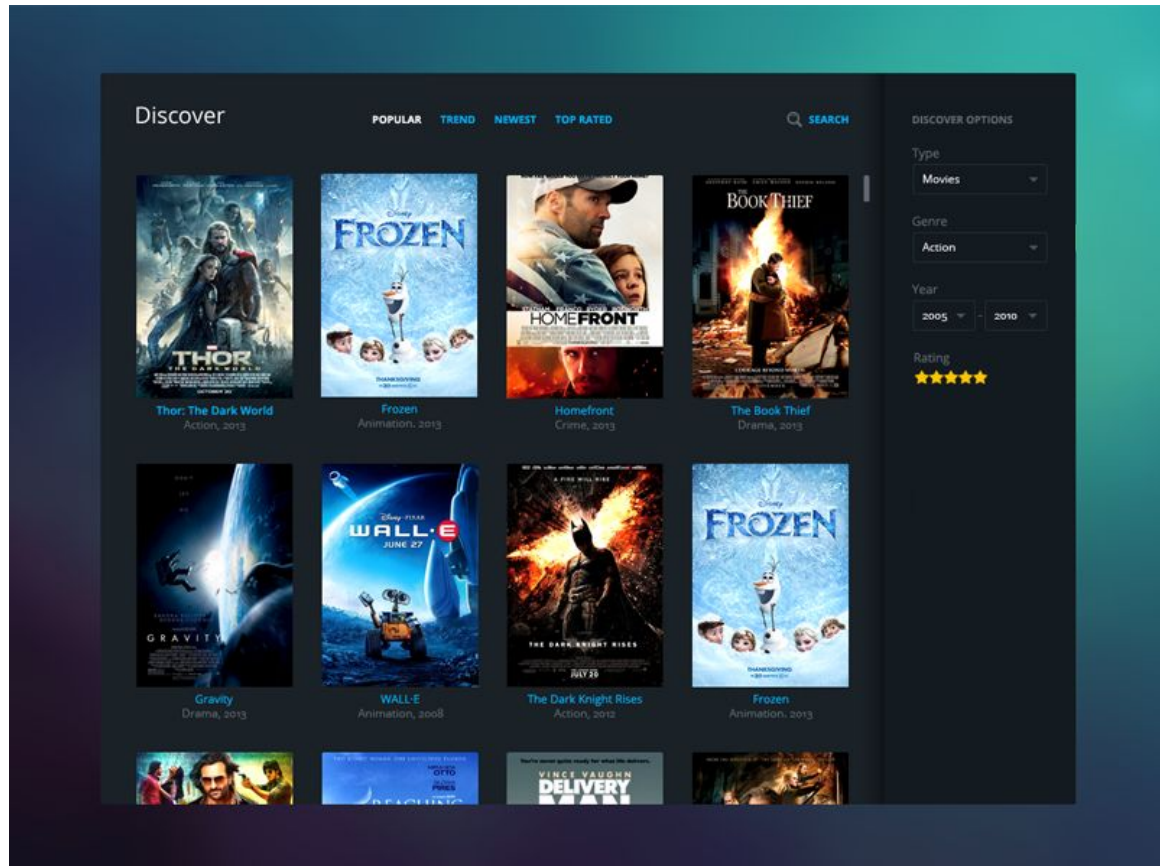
Discover

POPULAR TREND NEWEST TOP RATED

SEARCH

DISCOVER OPTIONS

Type
Movies

Genre
Action

Year
2005 - 2010

Rating

THOR THE DARK WORLD
Thor: The Dark World
Action, 2013

Disney FROZEN
Frozen
Animation. 2013

HOMEFRONT
Homefront
Crime, 2013

THE BOOK THIEF
The Book Thief
Drama, 2013

GRAVITY
Gravity
Drama, 2013

Disney·PIXAR WALL·E JUNE 27
WALL-E
Animation, 2008

THE DARK KNIGHT RISES JULY 20
The Dark Knight Rises
Action, 2012

Disney FROZEN
Frozen
Animation. 2013

VINCE VAUGHN DELIVERY MAN